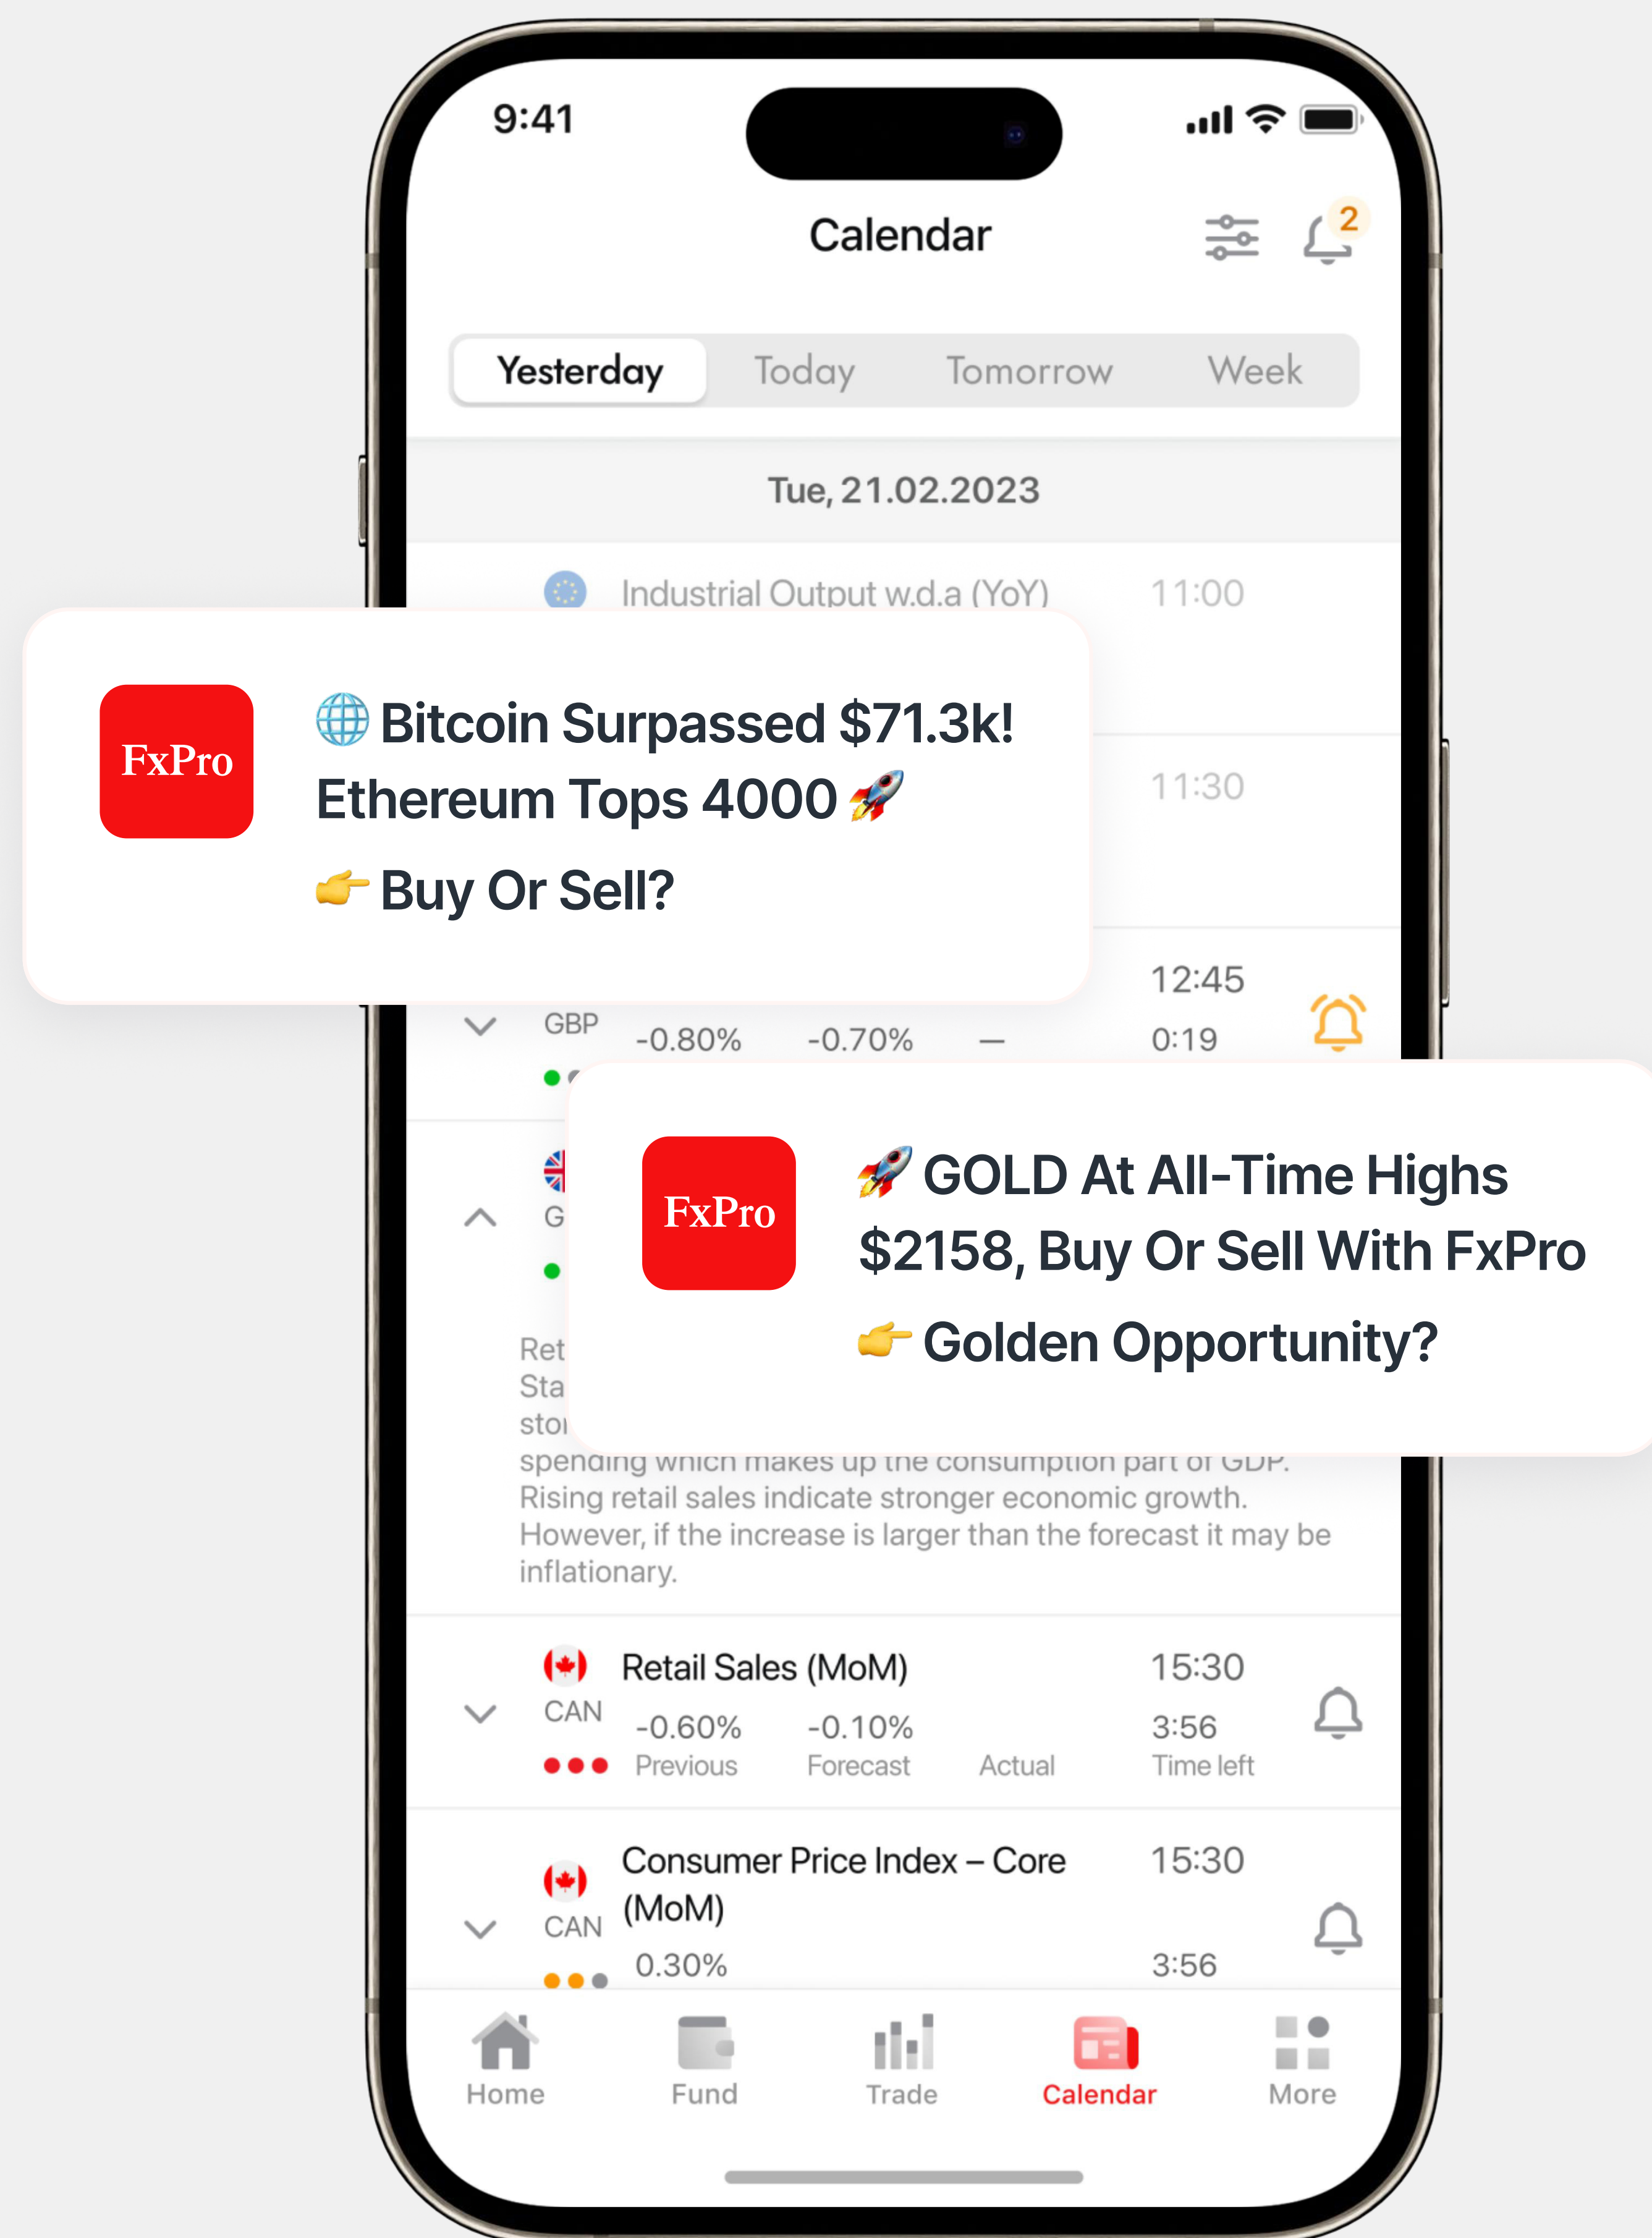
9:41

Calendar

2

Yesterday Today Tomorrow Week

Tue, 21.02.2023

Industrial Output w.d.a (YoY) 11:00

FxPro

🌐 Bitcoin Surpassed $71.3k! Ethereum Tops 4000 🚀

👉 Buy Or Sell?

11:30

12:45

GBP -0.80% -0.70% — 0:19

G

FxPro

🚀 GOLD At All-Time Highs $2158, Buy Or Sell With FxPro

👉 Golden Opportunity?

Ret
Sta
stor
spending which makes up the consumption part of GDP. Rising retail sales indicate stronger economic growth. However, if the increase is larger than the forecast it may be inflationary.

Retail Sales (MoM) 15:30
CAN -0.60% -0.10% 3:56
Previous Forecast Actual Time left

Consumer Price Index – Core (MoM) 15:30
CAN 0.30% 3:56

Home Fund Trade Calendar More